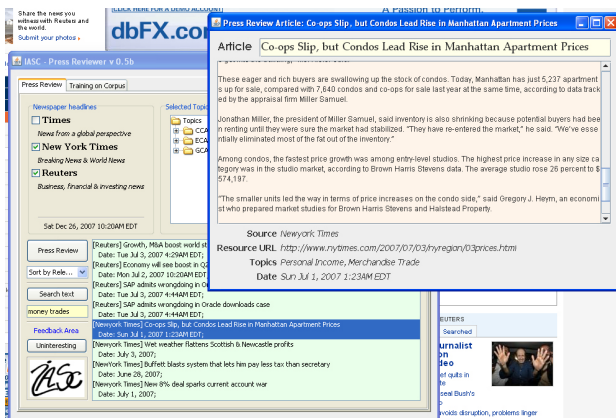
Share the news you witness with Reuters and the world.
Submit your photos »

(CLICK HERE FOR A DEMO ACCOUNT)
dbFX.com

A Passion to Perform.

IASC - Press Reviewer v 0.5b

Press Review | Training on Corpus

Newspaper headlines
Times
News from a global perspective
New York Times
Breaking News & World News
Reuters
Business, financial & investing news

Sat Dec 26, 2007 10:20AM EDT

Selected Topics
Topics
CCA
ECA
SCA

Press Review
Sort by Rele...
Search text
money trades
Feedback Area
Uninteresting

[Reuters] Growth, M&A boost world st
Date: Tue Jul 3, 2007 4:29AM EDT;
[Reuters] Economy will see boost in Q2
Date: Mon Jul 2, 2007 10:20AM EDT;
[Reuters] SAP admits wrongdoing in Orac
Date: Tue Jul 3, 2007 4:44AM EDT;
[Reuters] SAP admits wrongdoing in Oracle downloads case
Date: Tue Jul 3, 2007 4:44AM EDT;
[Newyork Times] Co-ops Slip, but Condos Lead Rise in Manhattan Apartment Prices
Date: Sun Jul 1, 2007 1:23AM EDT;
[Newyork Times] Wet weather flattens Scottish & Newcastle profits
Date: July 3, 2007;
[Newyork Times] Buffett blasts system that lets him pay less tax than secretary
Date: June 28, 2007;
[Newyork Times] New 8% deal sparks current account war
Date: July 1, 2007;

IASC

Press Review Article: Co-ops Slip, but Condos Lead Rise in Manhattan Apartment Prices

Article Co-ops Slip, but Condos Lead Rise in Manhattan Apartment Prices

These eager and rich buyers are swallowing up the stock of condos. Today, Manhattan has just 5,237 apartment s up for sale, compared with 7,640 condos and co-ops for sale last year at the same time, according to data track ed by the appraisal firm Miller Samuel.

Jonathan Miller, the president of Miller Samuel, said inventory is also shrinking because apartment buyers hav been renting until they were sure the market had stabilized. "They have re-entered the market," he said. "We've esse ntially eliminated most of the fat out of the inventory."

Among condos, the fastest price growth was among entry-level studios. The highest price increase in any size ca tegory was in the studio market, according to Brown Harris Stevens data. The average studio rose 26 percent to $ 574,197.

"The smaller units led the way in terms of price increases on the condo side," said Gregory J. Heym, an economi st who prepared market studies for Brown Harris Stevens and Halstead Property.

Source Newyork Times
Resource URL http://www.nytimes.com/2007/07/03/nyregion/03prices.html
Topics Personal Income, Merchandise Trade
Date Sun Jul 1, 2007 1:23AM EDT

REUTERS
Searched
urnalist
on
deo
f quits in
e
seal Bush's
o
works disruption, problems linger